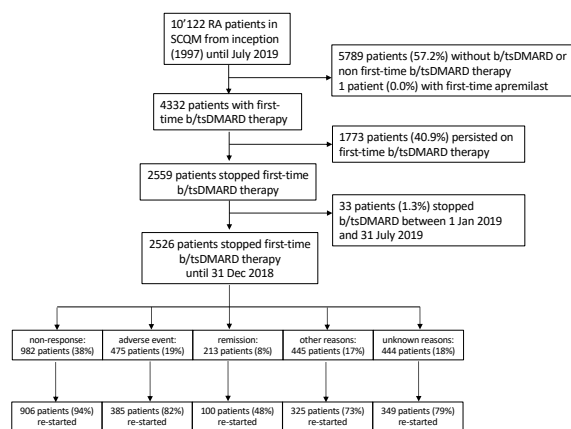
10'122 RA patients in SCQM from inception (1997) until July 2019

5789 patients (57.2%) without b/tsDMARD or non first-time b/tsDMARD therapy
1 patient (0.0%) with first-time apremilast

4332 patients with first-time b/tsDMARD therapy

1773 patients (40.9%) persisted on first-time b/tsDMARD therapy

2559 patients stopped first-time b/tsDMARD therapy

33 patients (1.3%) stopped b/tsDMARD between 1 Jan 2019 and 31 July 2019

2526 patients stopped first-time b/tsDMARD therapy until 31 Dec 2018

non-response: 982 patients (38%)

adverse event: 475 patients (19%)

remission: 213 patients (8%)

other reasons: 445 patients (17%)

unknown reasons: 444 patients (18%)

906 patients (94%) re-started

385 patients (82%) re-started

100 patients (48%) re-started

325 patients (73%) re-started

349 patients (79%) re-started